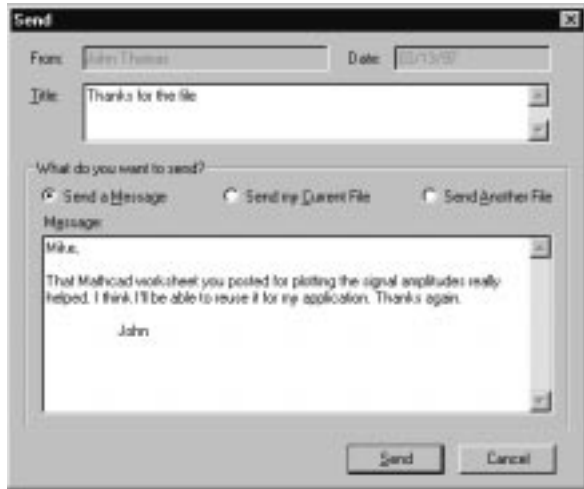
Send

From: John Thomas

Date: 03/13/97

Title: Thanks for the file

What do you want to send?

Send a Message

Send my Current File

Send Another File

Message:

Mike,

That Mathcad worksheet you posted for plotting the signal amplitudes really helped. I think I'll be able to reuse it for my application. Thanks again.

John

Send

Cancel